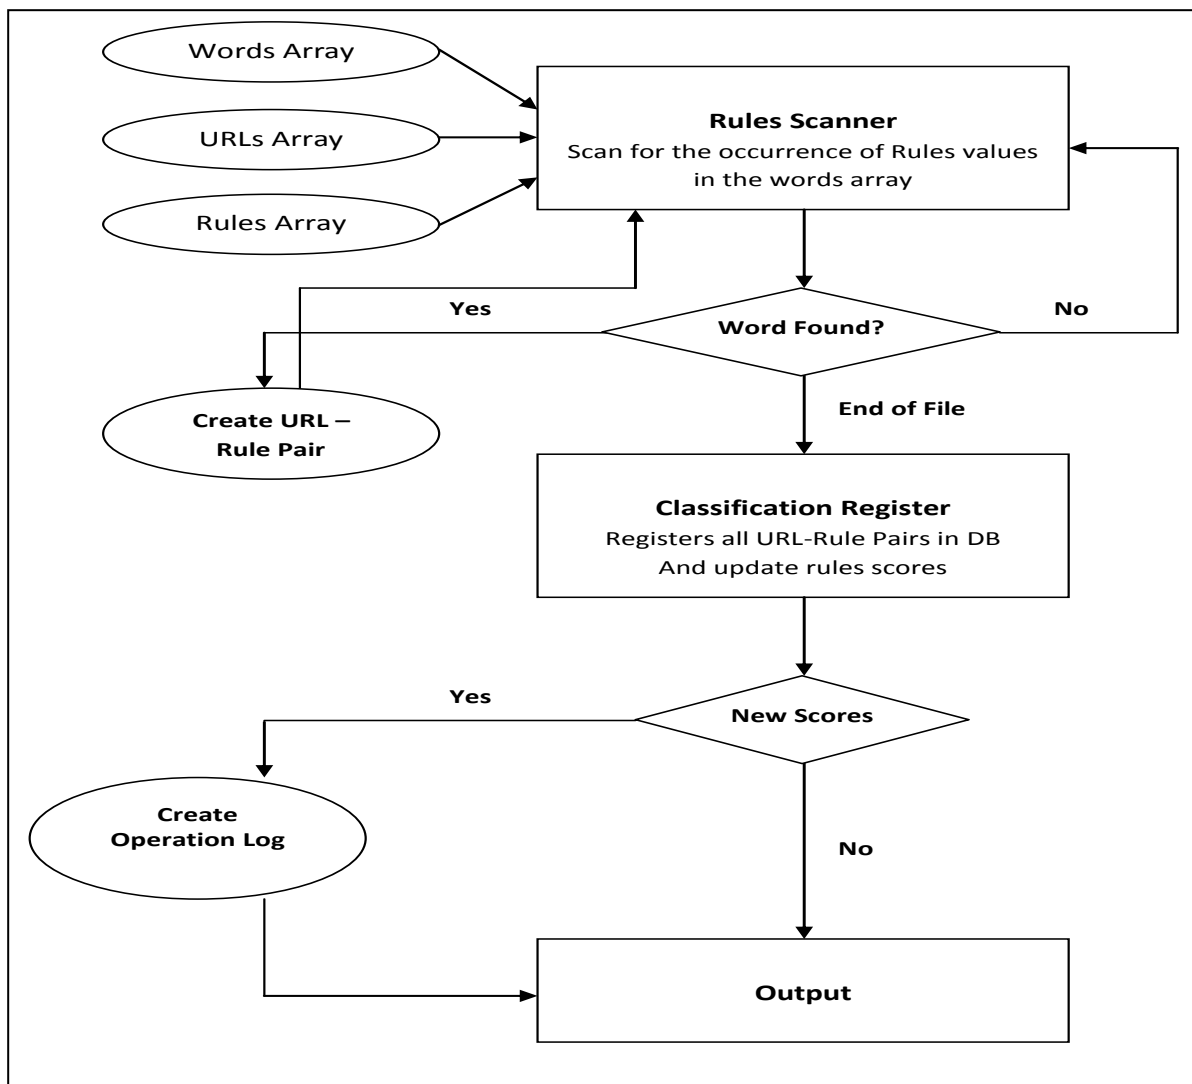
Words Array

URLs Array

Rules Array

Rules Scanner
Scan for the occurrence of Rules values in the words array

Yes

Word Found?

No

Create URL – Rule Pair

End of File

Classification Register
Registers all URL-Rule Pairs in DB
And update rules scores

Yes

New Scores

Create Operation Log

No

Output